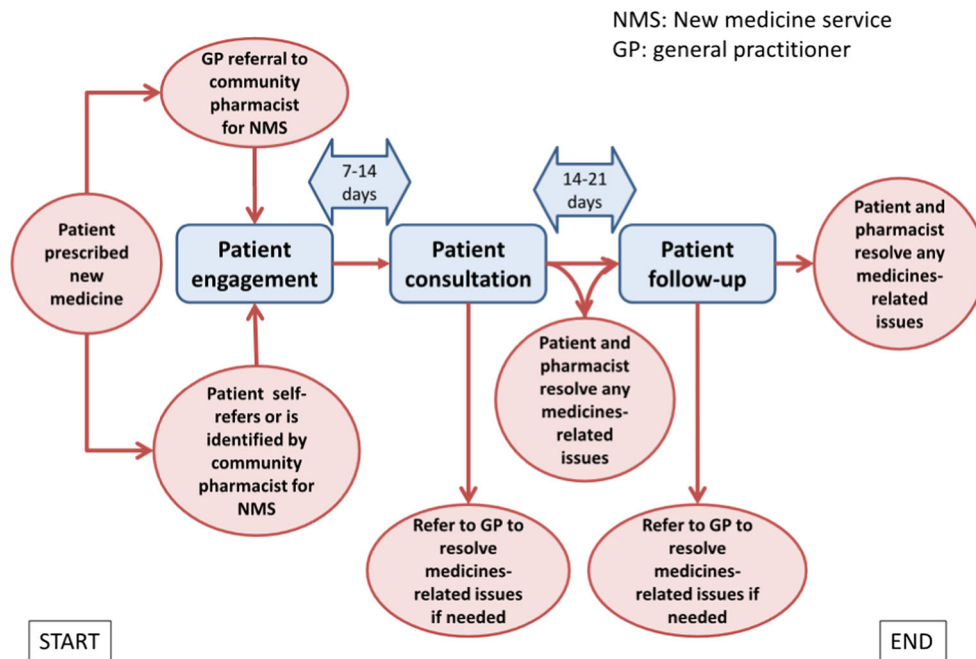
NMS: New medicine service
GP: general practitioner

GP referral to community pharmacist for NMS

7-14 days

14-21 days

Patient prescribed new medicine

Patient engagement

Patient consultation

Patient follow-up

Patient and pharmacist resolve any medicines-related issues

Patient and pharmacist resolve any medicines-related issues

Patient self-refers or is identified by community pharmacist for NMS

Refer to GP to resolve medicines-related issues if needed

Refer to GP to resolve medicines-related issues if needed

START

END